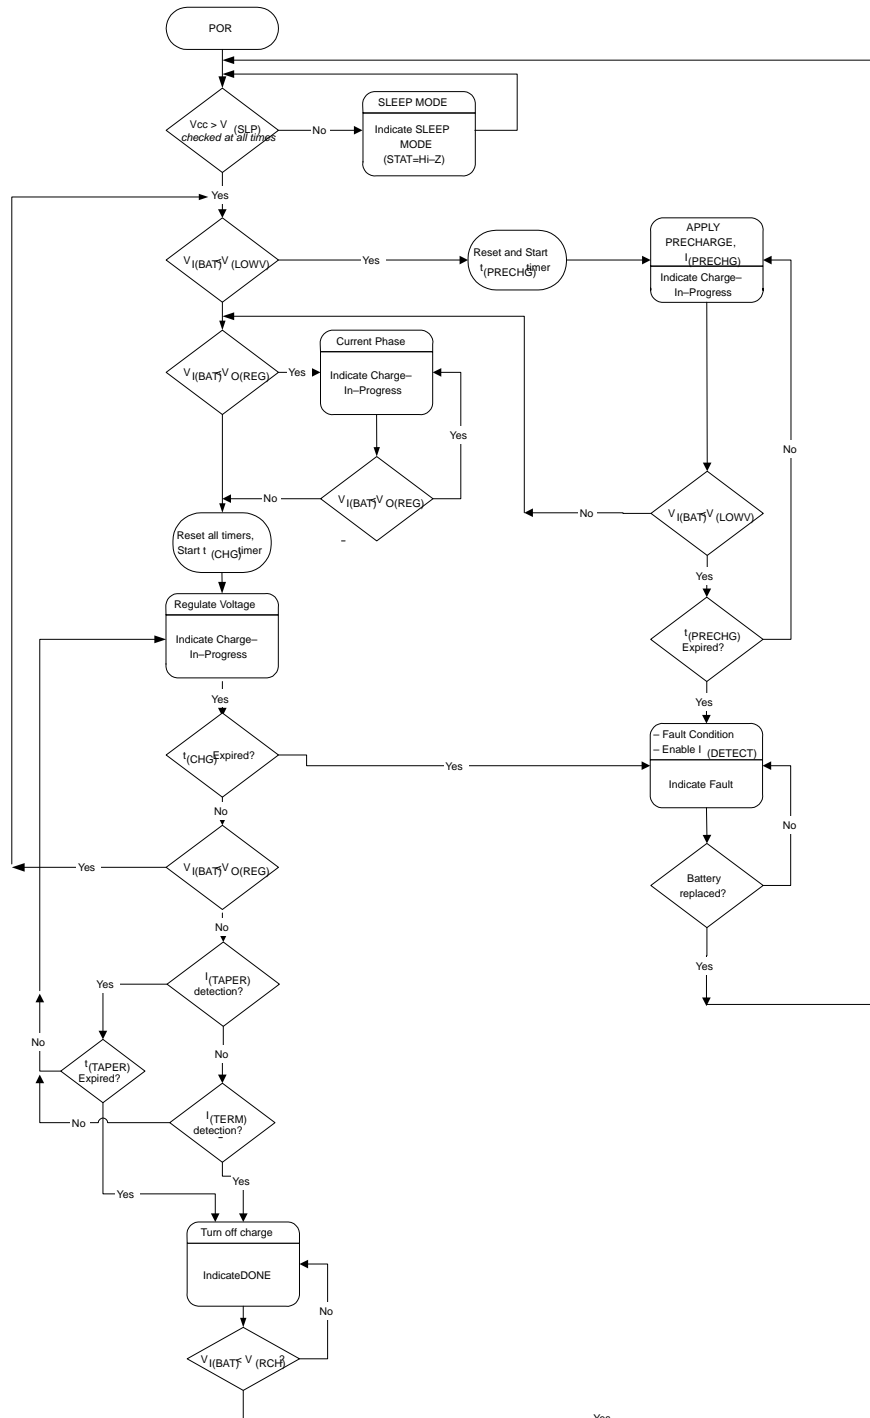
POR

$V_{CC} > V_{(SLP)}$
checked at all times

No

SLEEP MODE

Indicate SLEEP MODE (STAT=Hi–Z)

Yes

$V_{I(BAT)} < V_{(LOWV)}$

Yes

Reset and Start $t_{(PRECHG)}$ timer

APPLY PRECHARGE, $I_{(PRECHG)}$

Indicate Charge–In–Progress

$V_{I(BAT)} < V_{O(REG)}$

Yes

Current Phase

Indicate Charge–In–Progress

Yes

No

$V_{I(BAT)} < V_{O(REG)}$

No

$V_{I(BAT)} < V_{(LOWV)}$

No

Reset all timers, Start $t_{(CHG)}$ timer

Yes

Regulate Voltage

Indicate Charge–In–Progress

$t_{(PRECHG)}$ Expired?

Yes

Yes

$t_{(CHG)}$ Expired?

Yes

– Fault Condition
– Enable $I_{(DETECT)}$

Indicate Fault

No

No

Yes

$V_{I(BAT)} < V_{O(REG)}$

Battery replaced?

No

Yes

Yes

$I_{(TAPER)}$ detection?

No

No

$t_{(TAPER)}$ Expired?

No

$I_{(TERM)}$ detection?

Yes

Yes

Turn off charge

IndicateDONE

No

$V_{I(BAT)} < V_{(RCH)}$?

Yes